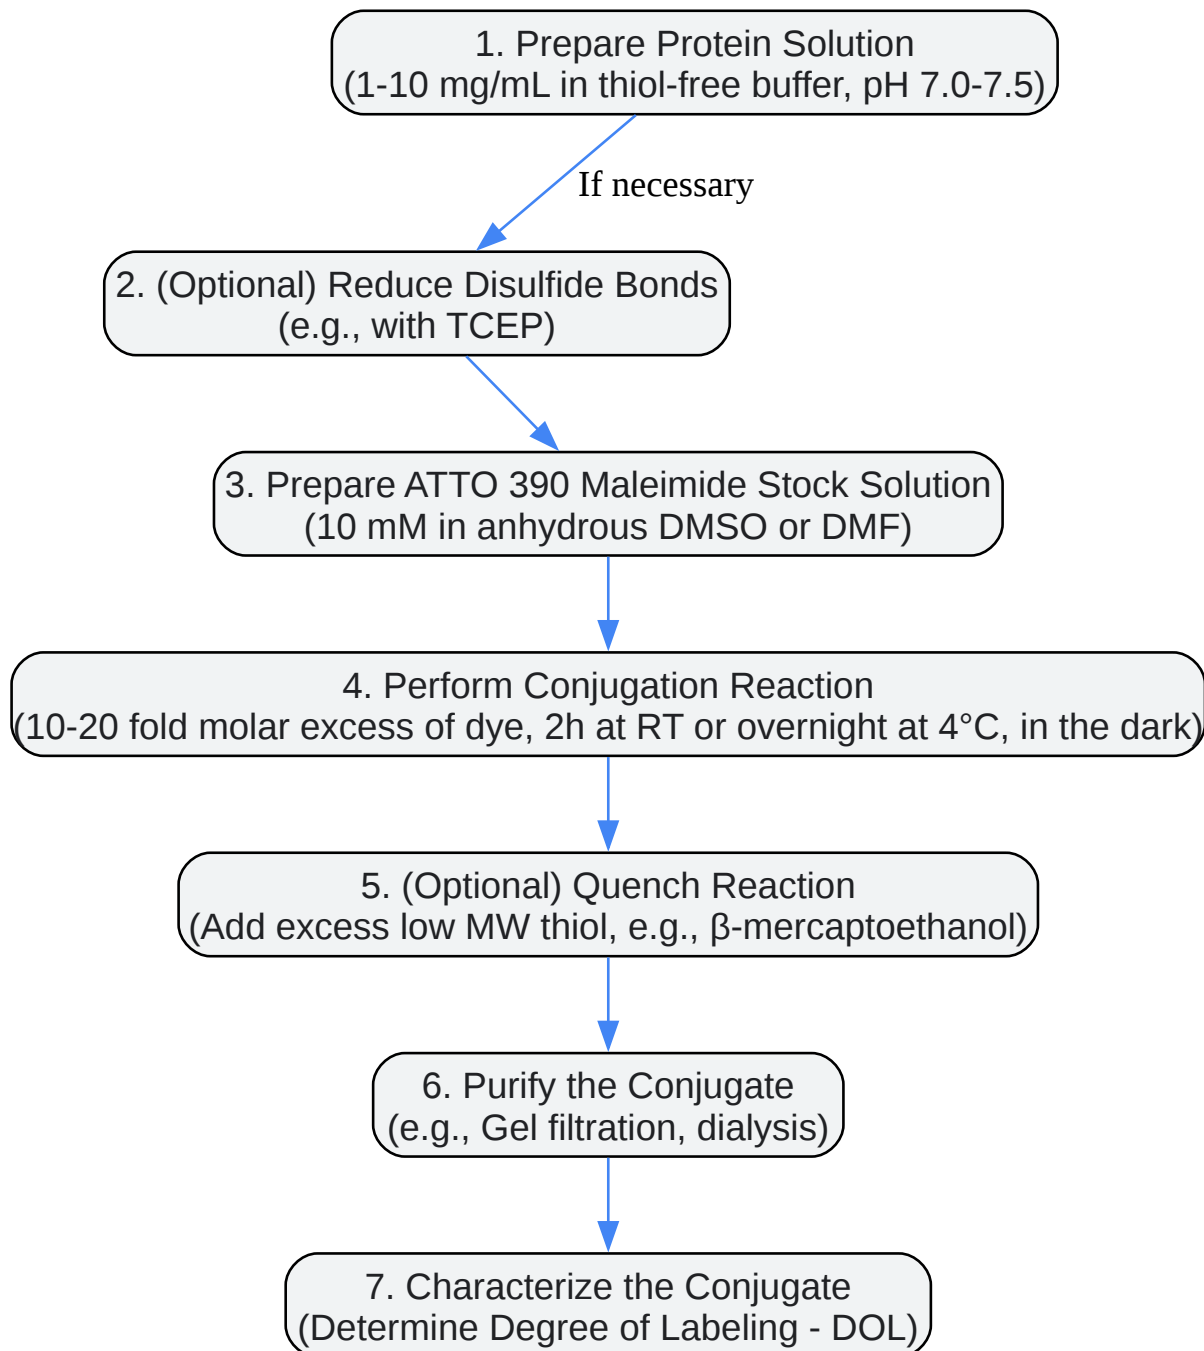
1. Prepare Protein Solution
(1-10 mg/mL in thiol-free buffer, pH 7.0-7.5)

If necessary

2. (Optional) Reduce Disulfide Bonds
(e.g., with TCEP)

3. Prepare ATTO 390 Maleimide Stock Solution
(10 mM in anhydrous DMSO or DMF)

4. Perform Conjugation Reaction
(10-20 fold molar excess of dye, 2h at RT or overnight at 4°C, in the dark)

5. (Optional) Quench Reaction
(Add excess low MW thiol, e.g., β-mercaptoethanol)

6. Purify the Conjugate
(e.g., Gel filtration, dialysis)

7. Characterize the Conjugate
(Determine Degree of Labeling - DOL)